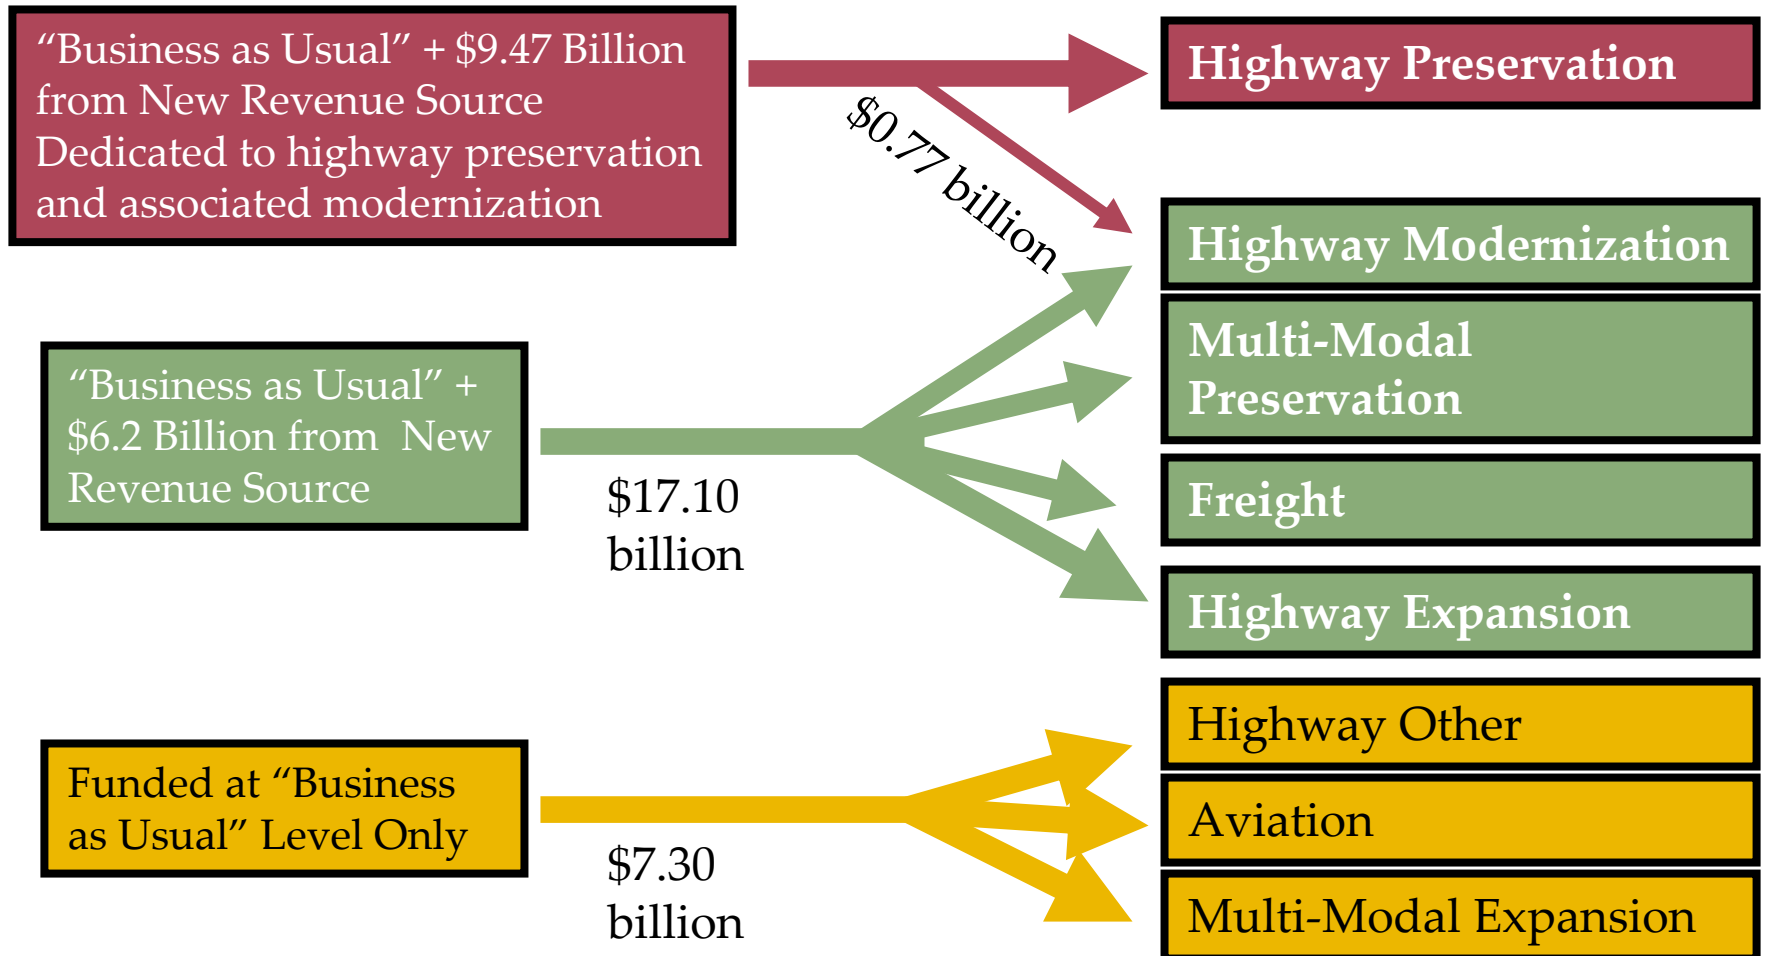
"Business as Usual" + \$9.47 Billion from New Revenue Source Dedicated to highway preservation and associated modernization

\$0.77 billion

Highway Preservation

Highway Modernization

"Business as Usual" + \$6.2 Billion from New Revenue Source

\$17.10 billion

Multi-Modal Preservation

Freight

Highway Expansion

Funded at "Business as Usual" Level Only

\$7.30 billion

Highway Other

Aviation

Multi-Modal Expansion